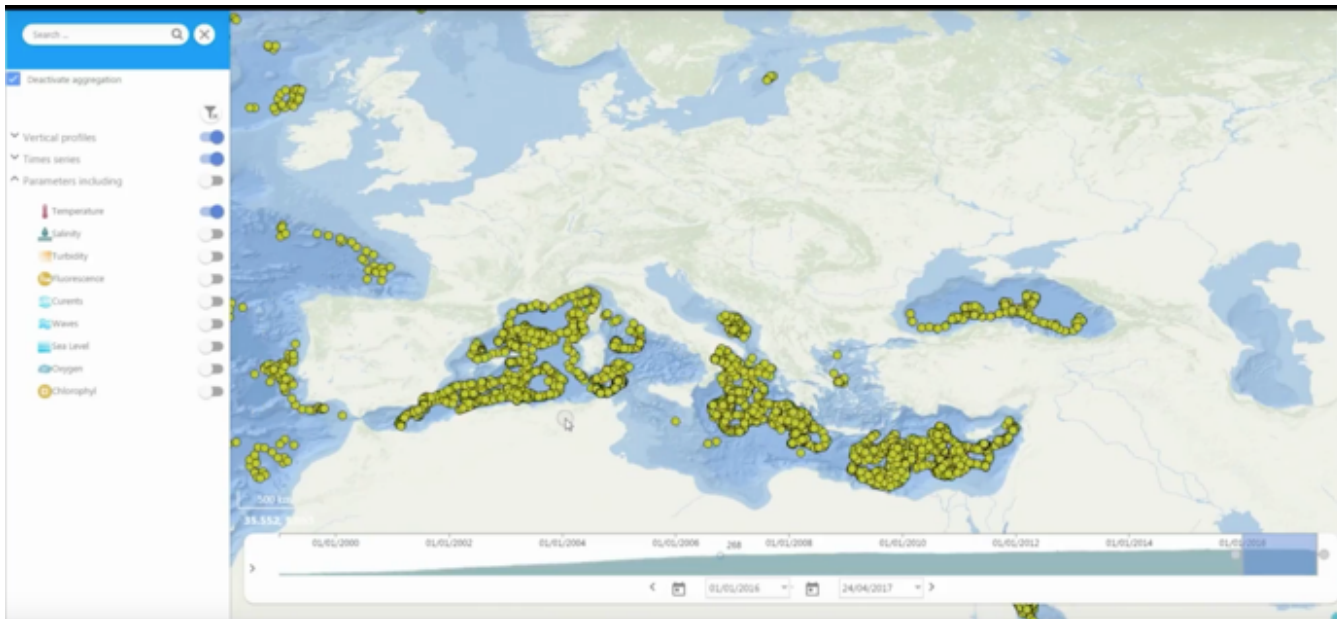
Search ...

Deactivate aggregation

Vertical profiles
Times series
Parameters including

Temperature
Salinity
Turbidity
Fluorescence
Curents
Waves
Sea Level
Oxygen
Chlorophyl

500 km
35.552, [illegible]

01/01/2000
01/01/2002
01/01/2004
01/01/2006
268
01/01/2008
01/01/2010
01/01/2012
01/01/2014
01/01/2016

01/01/2016
24/04/2017